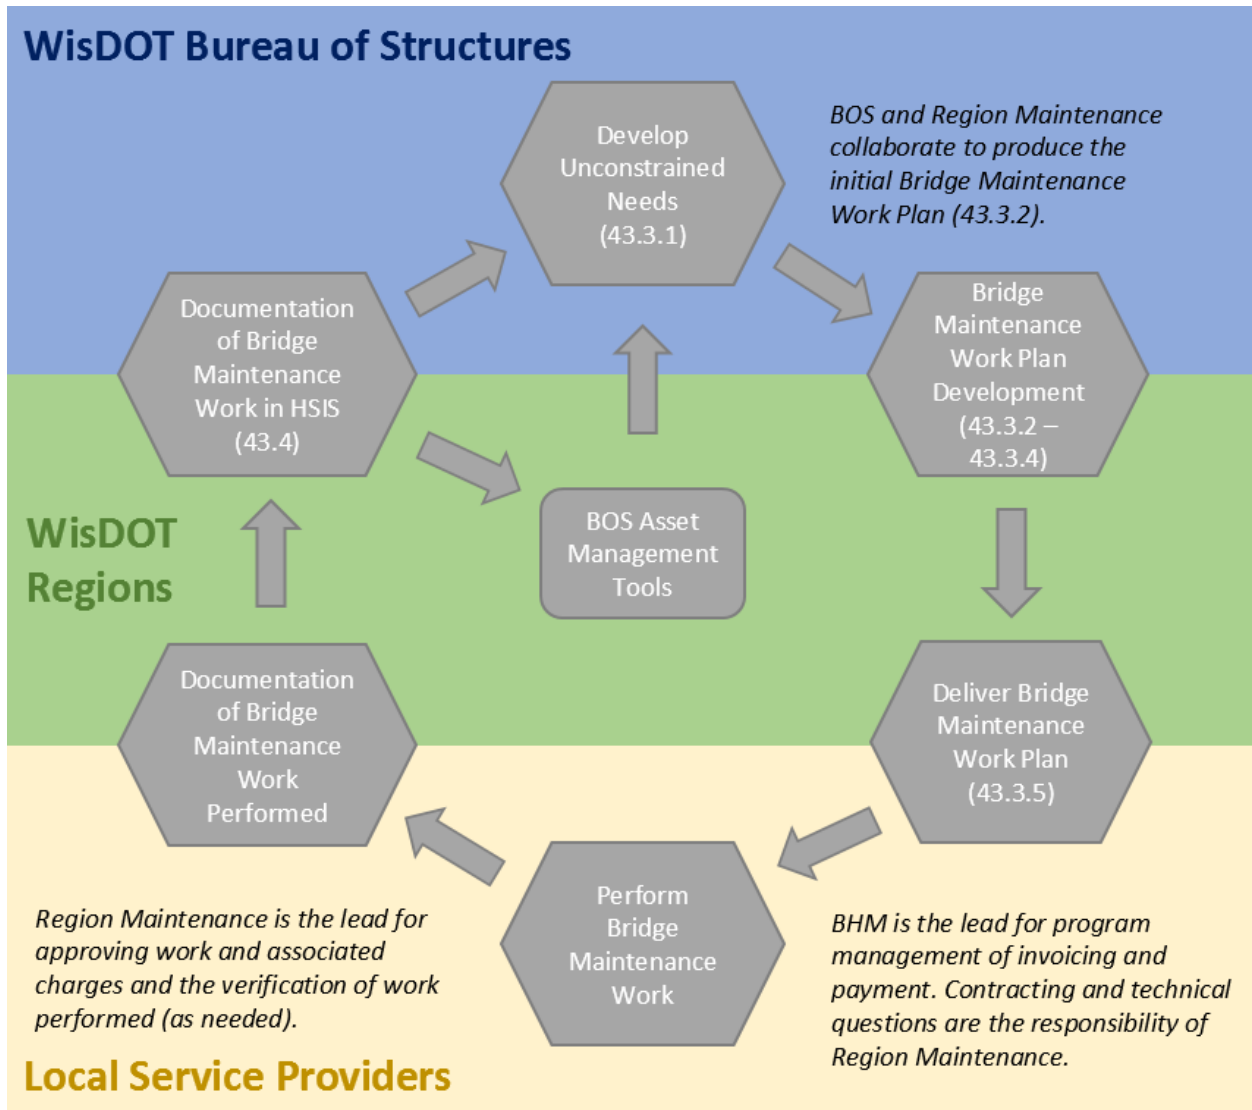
WisDOT Bureau of Structures

Develop Unconstrained Needs (43.3.1)

BOS and Region Maintenance collaborate to produce the initial Bridge Maintenance Work Plan (43.3.2).

Documentation of Bridge Maintenance Work in HSIS (43.4)

Bridge Maintenance Work Plan Development (43.3.2 – 43.3.4)

BOS Asset Management Tools

WisDOT Regions

Documentation of Bridge Maintenance Work Performed

Deliver Bridge Maintenance Work Plan (43.3.5)

Perform Bridge Maintenance Work

Region Maintenance is the lead for approving work and associated charges and the verification of work performed (as needed).

BHM is the lead for program management of invoicing and payment. Contracting and technical questions are the responsibility of Region Maintenance.

Local Service Providers